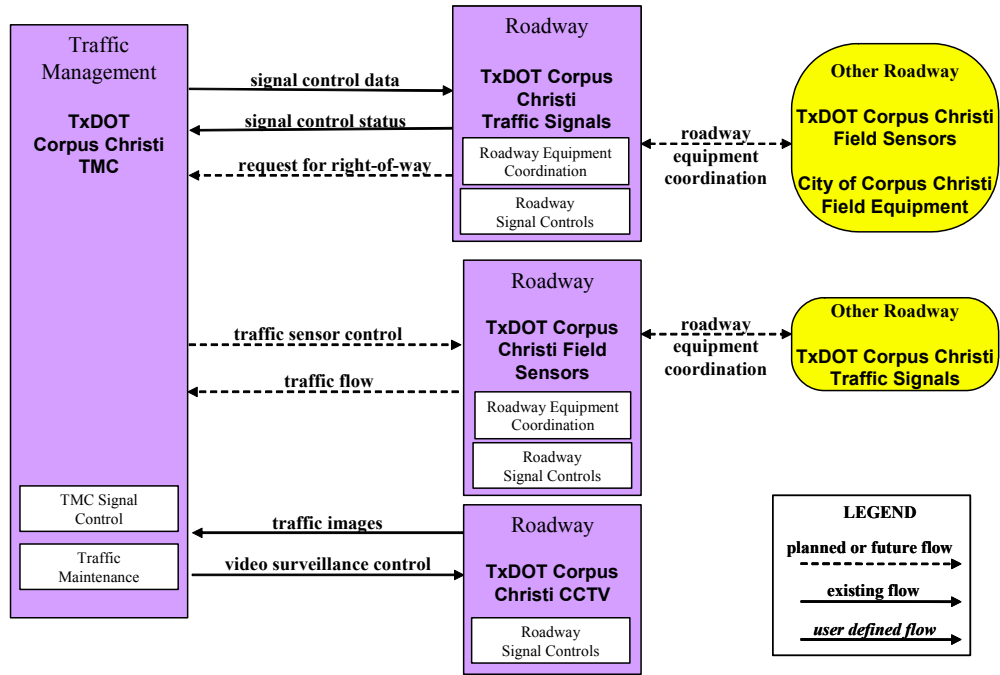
Traffic Management

TxDOT Corpus Christi TMC

TMC Signal Control

Traffic Maintenance

signal control data

signal control status

request for right-of-way

Roadway

TxDOT Corpus Christi Traffic Signals

Roadway Equipment Coordination

Roadway Signal Controls

roadway equipment coordination

Other Roadway

TxDOT Corpus Christi Field Sensors

City of Corpus Christi Field Equipment

traffic sensor control

traffic flow

Roadway

TxDOT Corpus Christi Field Sensors

Roadway Equipment Coordination

Roadway Signal Controls

roadway equipment coordination

Other Roadway

TxDOT Corpus Christi Traffic Signals

traffic images

video surveillance control

Roadway

TxDOT Corpus Christi CCTV

Roadway Signal Controls

LEGEND

planned or future flow

existing flow

user defined flow